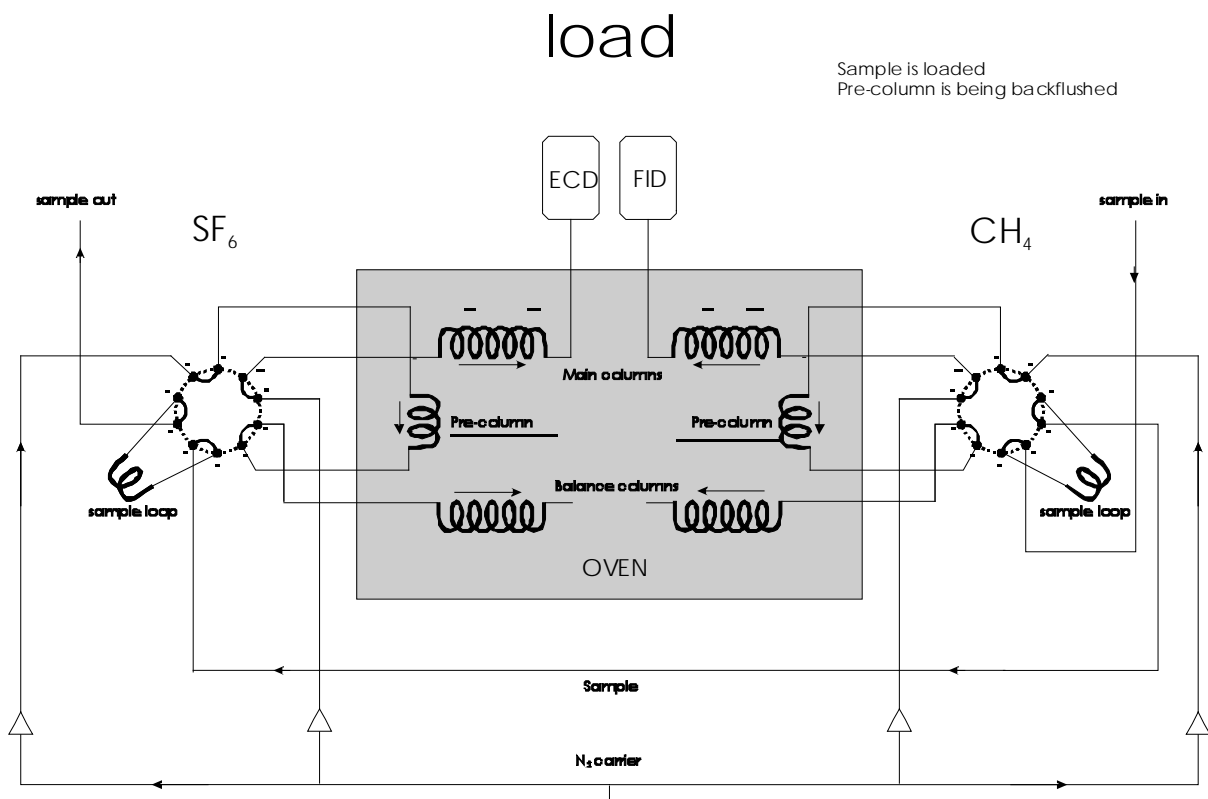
load

Sample is loaded
Pre-column is being backflushed

ECD

FID

sample out

$SF_6$

$CH_4$

sample in

Main columns

Pre-column

Pre-column

Balance columns

sample loop

sample loop

OVEN

Sample

$N_2$ carrier